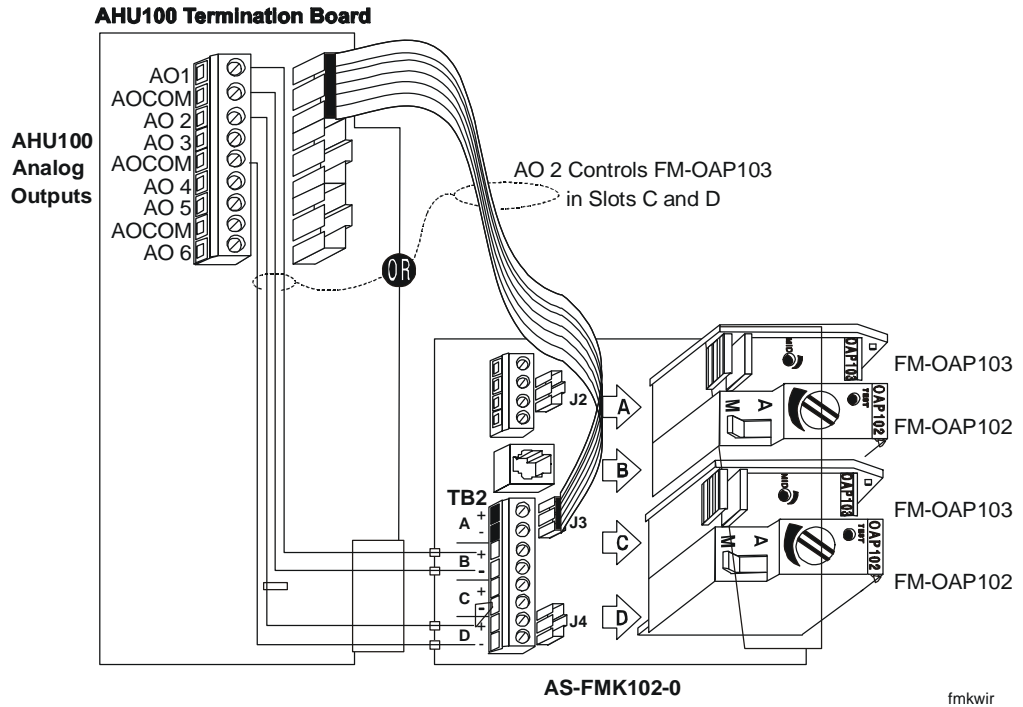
AHU100 Termination Board

AHU100 Analog Outputs

AO1
AOCOM
AO 2
AO 3
AOCOM
AO 4
AO 5
AOCOM
AO 6

AO 2 Controls FM-OAP103 in Slots C and D

OR

J2
A
B
TB2
A +
-
J3
B +
-
C
C +
-
D
J4
D +
-

M
A
M
A

OAP103
OAP102
OAP103
OAP102

FM-OAP103
FM-OAP102
FM-OAP103
FM-OAP102

AS-FMK102-0

fmkwir